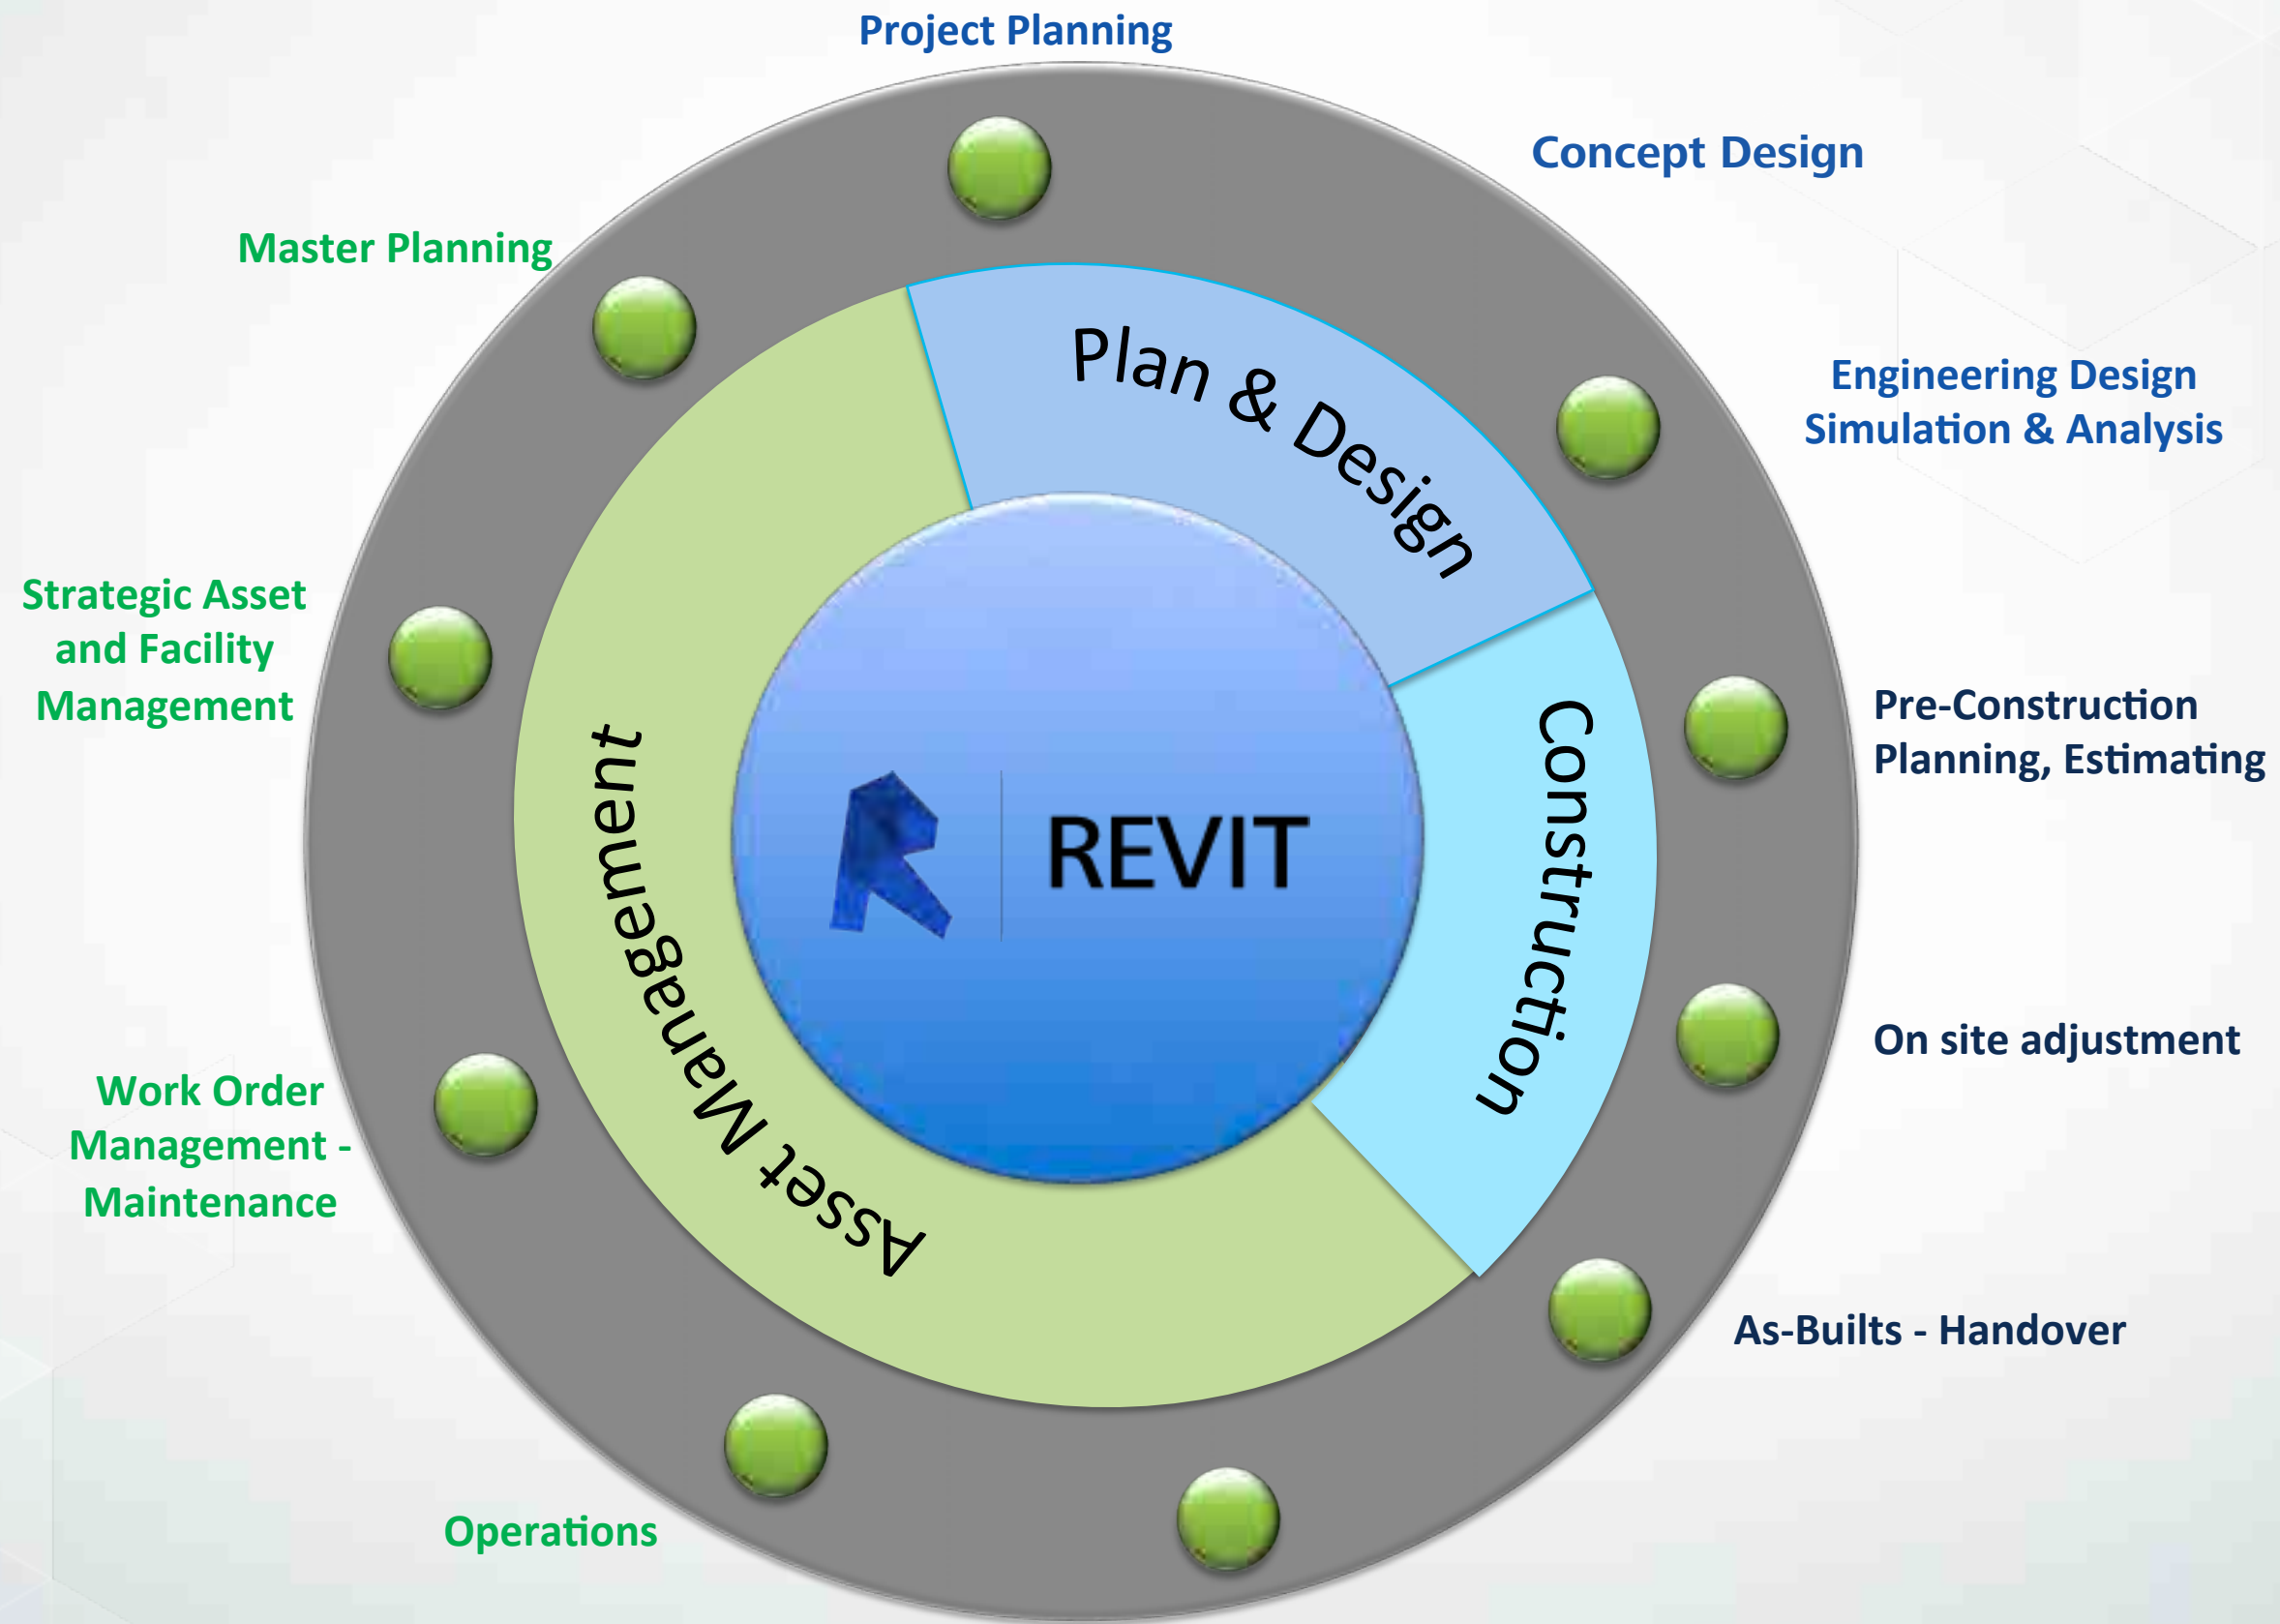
Project Planning

Concept Design

Engineering Design
Simulation & Analysis

Pre-Construction
Planning, Estimating

On site adjustment

As-Builts - Handover

Operations

Work Order
Management -
Maintenance

Strategic Asset
and Facility
Management

Master Planning

Plan & Design

Construction

Asset Management

REVIT